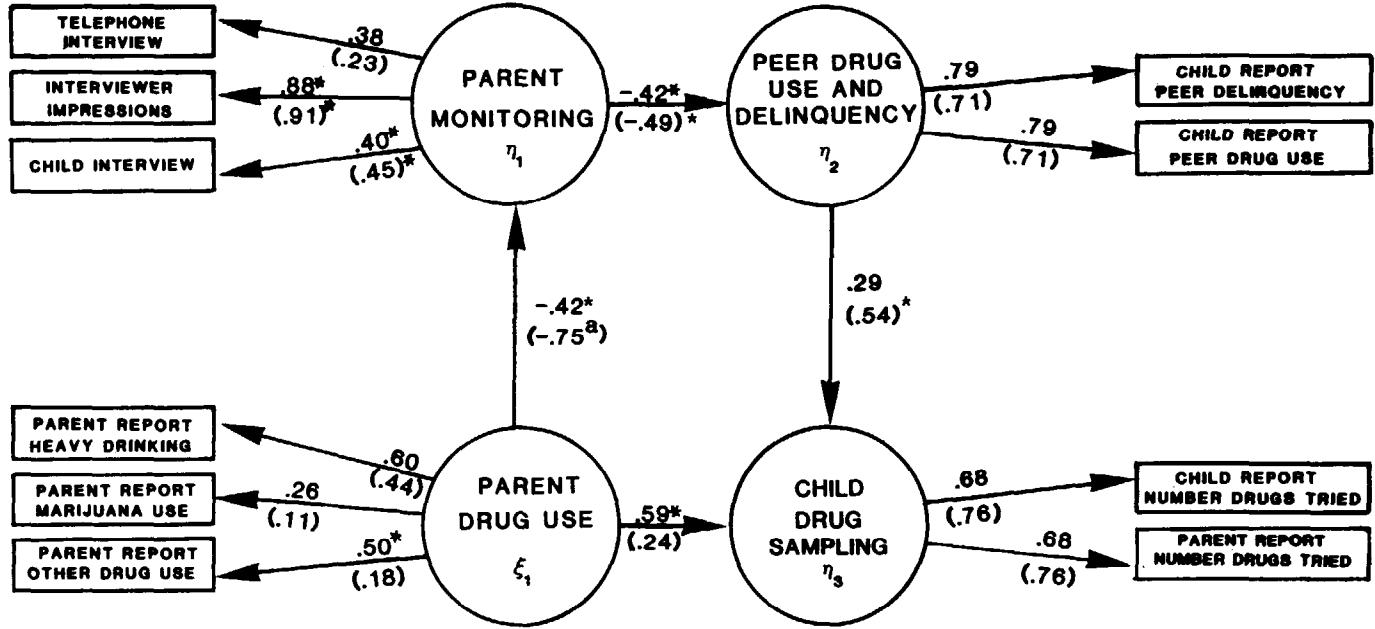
TELEPHONE INTERVIEW

INTERVIEWER IMPRESSIONS

CHILD INTERVIEW

.38
(.23)

.88*
(.91)*

.40*
(.45)*

PARENT MONITORING
$\eta_1$

-.42*
(-.49)*

PEER DRUG USE AND DELINQUENCY
$\eta_2$

.79
(.71)

.79
(.71)

CHILD REPORT PEER DELINQUENCY

CHILD REPORT PEER DRUG USE

-.42*
(-.75$^a$)

.29
(.54)*

PARENT REPORT HEAVY DRINKING

PARENT REPORT MARIJUANA USE

PARENT REPORT OTHER DRUG USE

.60
(.44)

.26
(.11)

.50*
(.18)

PARENT DRUG USE
$\xi_1$

.59*
(.24)

CHILD DRUG SAMPLING
$\eta_3$

.68
(.76)

.68
(.76)

CHILD REPORT NUMBER DRUGS TRIED

PARENT REPORT NUMBER DRUGS TRIED